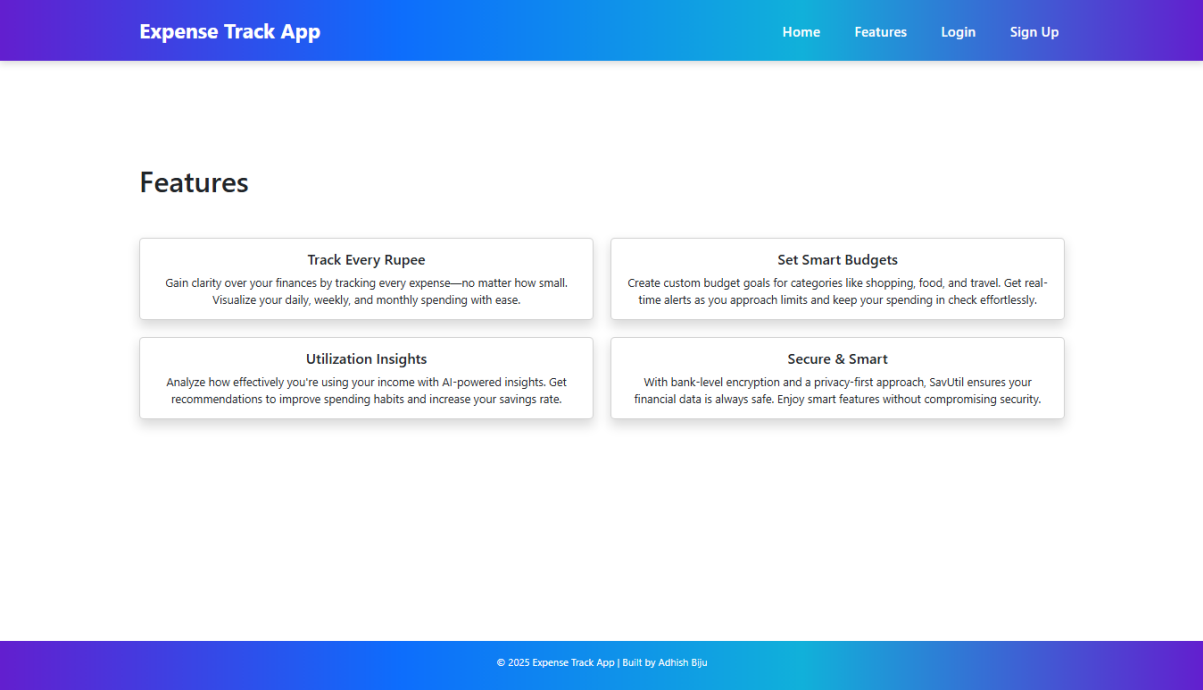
Expense Track App

Home Features Login Sign Up

Features

Track Every Rupee

Gain clarity over your finances by tracking every expense—no matter how small. Visualize your daily, weekly, and monthly spending with ease.

Set Smart Budgets

Create custom budget goals for categories like shopping, food, and travel. Get real-time alerts as you approach limits and keep your spending in check effortlessly.

Utilization Insights

Analyze how effectively you're using your income with AI-powered insights. Get recommendations to improve spending habits and increase your savings rate.

Secure & Smart

With bank-level encryption and a privacy-first approach, SavUtil ensures your financial data is always safe. Enjoy smart features without compromising security.

© 2025 Expense Track App | Built by Adhish Biju